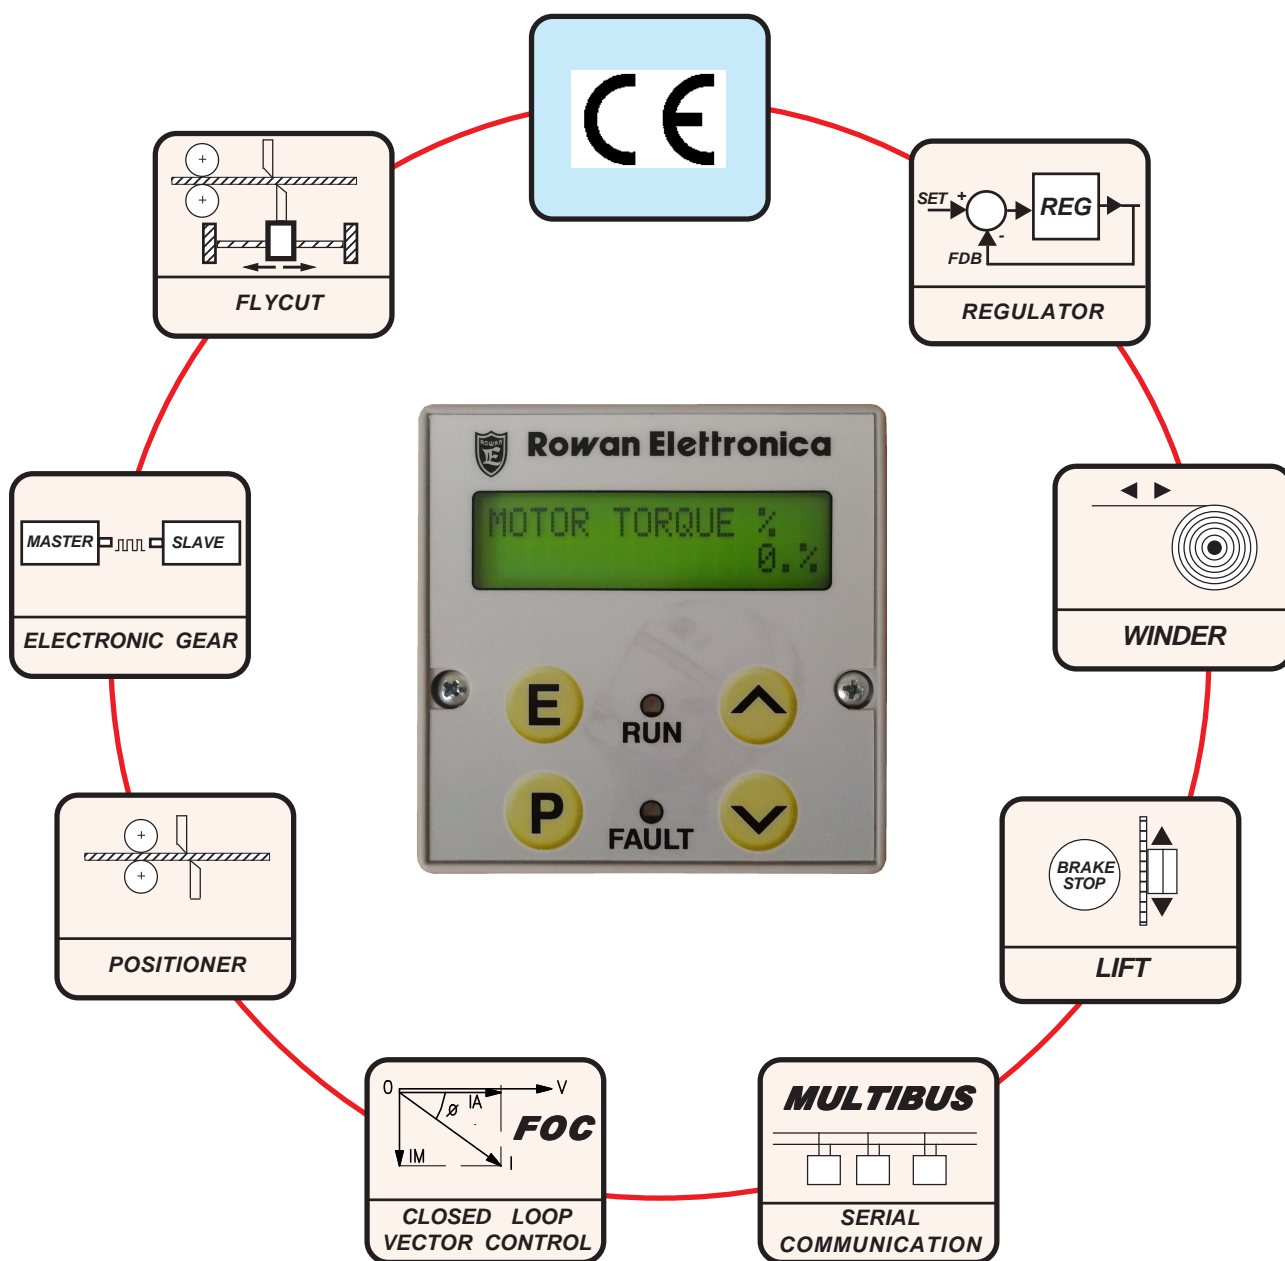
CE

FLYCUT

SET + REG
- FDB
REGULATOR

Rowan Elettronica
MOTOR TORQUE %
0.%

E
RUN
P
FAULT

MASTER SLAVE
ELECTRONIC GEAR

WINDER

POSITIONER

BRAKE STOP
LIFT

O V
ø IA
IM I
FOC
CLOSED LOOP
VECTOR CONTROL

MULTIBUS
SERIAL
COMMUNICATION